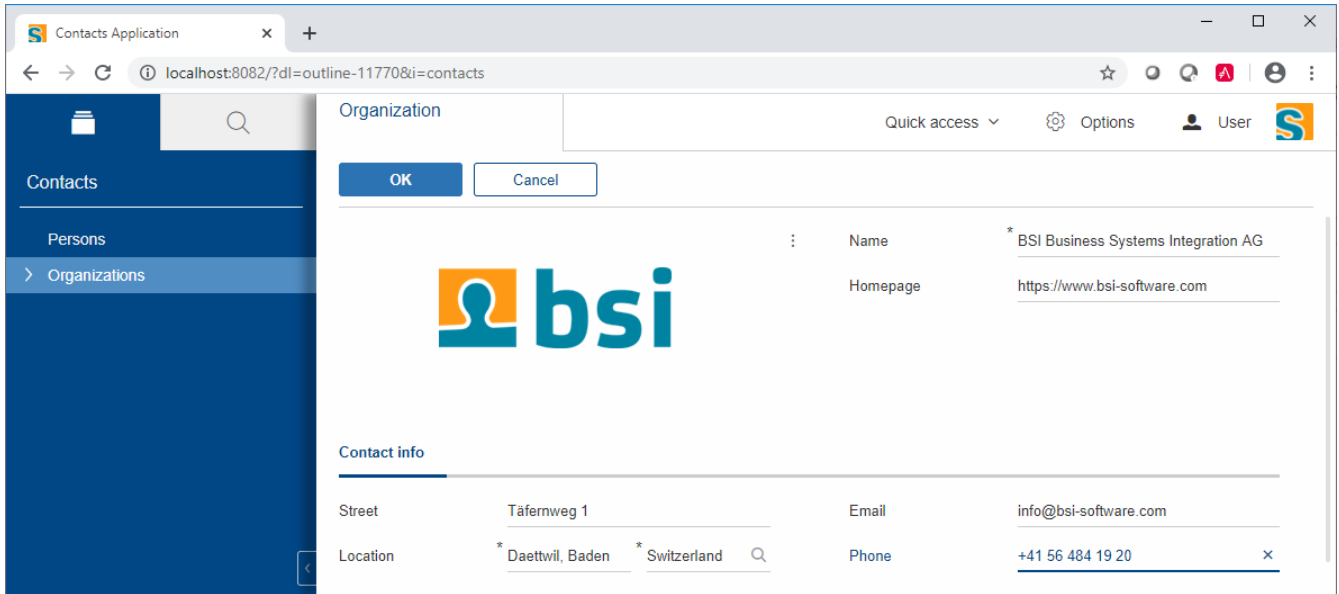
Contacts Application ×
+
localhost:8082/?dl=outline-11770&i=contacts
Contacts
Persons
Organizations
Organization
Quick access
Options
User
OK
Cancel
bsi
Name
* BSI Business Systems Integration AG
Homepage
https://www.bsi-software.com
Contact info
Street
Täfernweg 1
Email
info@bsi-software.com
Location
* Daettwil, Baden
* Switzerland
Phone
+41 56 484 19 20
×